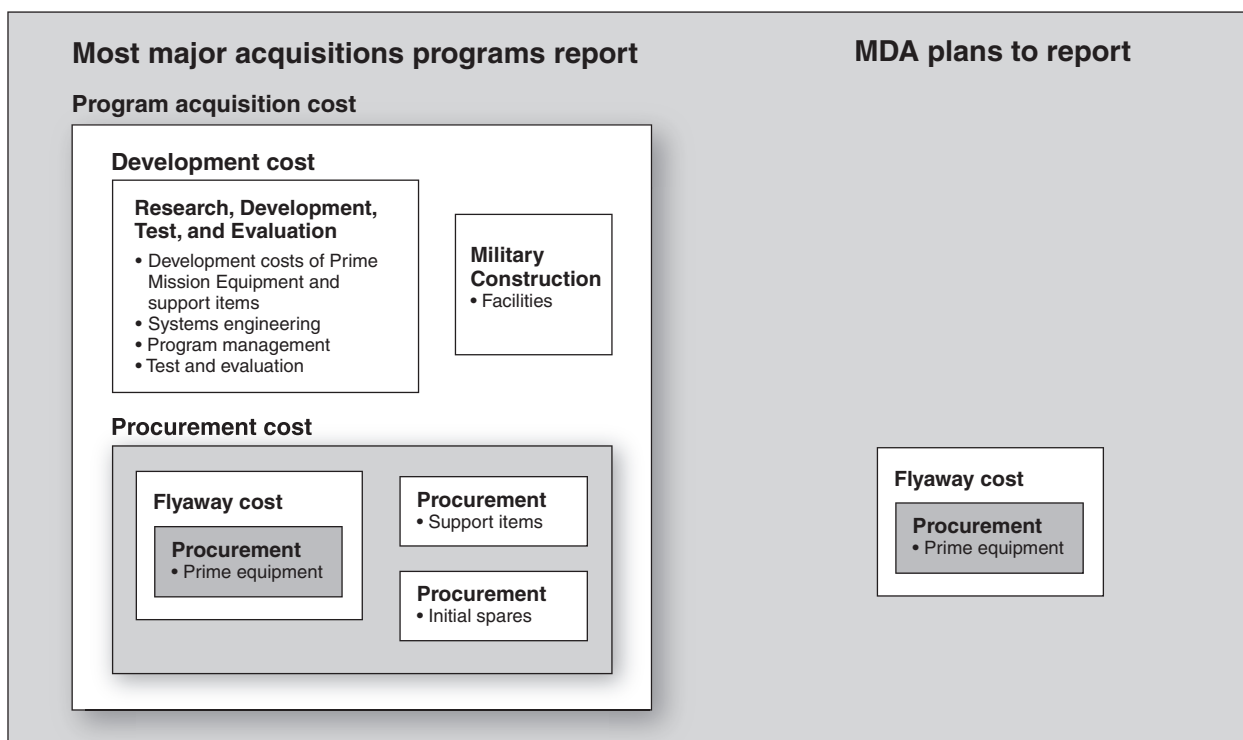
Most major acquisitions programs report

MDA plans to report

Program acquisition cost

Development cost

Research, Development, Test, and Evaluation
• Development costs of Prime Mission Equipment and support items
• Systems engineering
• Program management
• Test and evaluation

Military Construction
• Facilities

Procurement cost

Flyaway cost

Procurement
• Prime equipment

Procurement
• Support items

Procurement
• Initial spares

Flyaway cost

Procurement
• Prime equipment